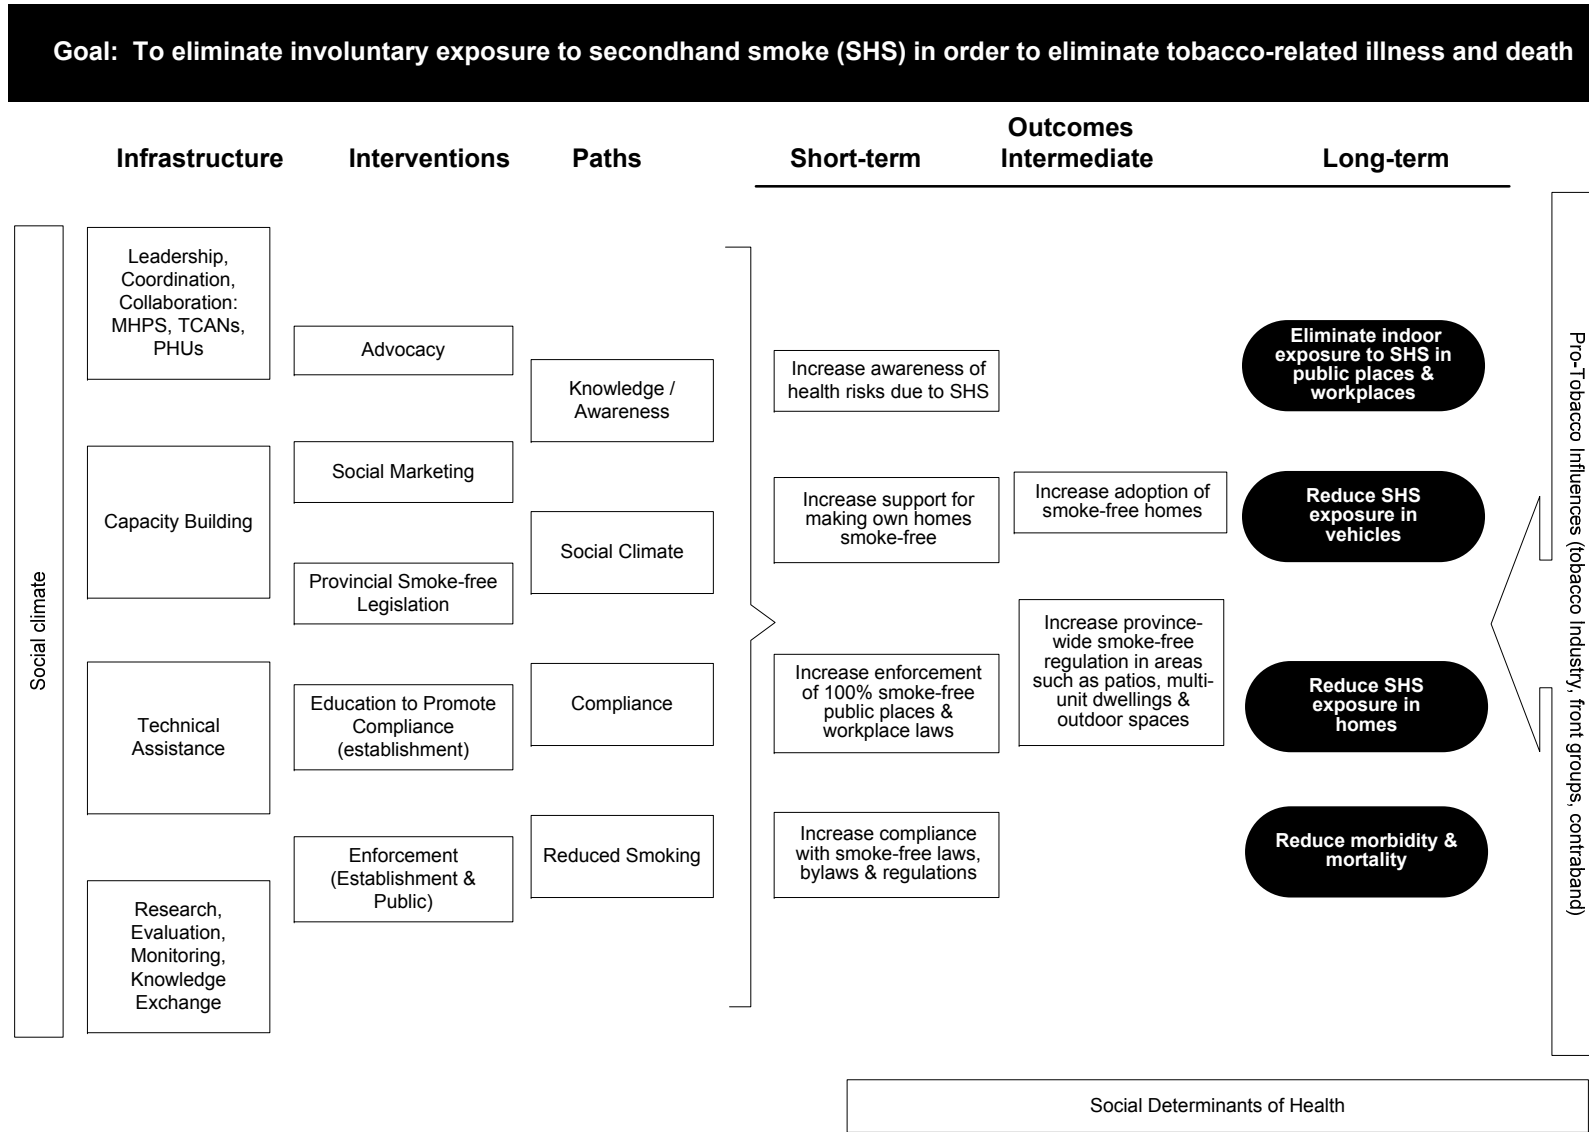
Goal: To eliminate involuntary exposure to secondhand smoke (SHS) in order to eliminate tobacco-related illness and death

Infrastructure

Interventions

Paths

Outcomes

Short-term

Intermediate

Long-term

Social climate

Leadership, Coordination, Collaboration: MHPS, TCANs, PHUs

Capacity Building

Technical Assistance

Research, Evaluation, Monitoring, Knowledge Exchange

Advocacy

Social Marketing

Provincial Smoke-free Legislation

Education to Promote Compliance (establishment)

Enforcement (Establishment & Public)

Knowledge / Awareness

Social Climate

Compliance

Reduced Smoking

Increase awareness of health risks due to SHS

Increase support for making own homes smoke-free

Increase enforcement of 100% smoke-free public places & workplace laws

Increase compliance with smoke-free laws, bylaws & regulations

Increase adoption of smoke-free homes

Increase province-wide smoke-free regulation in areas such as patios, multi-unit dwellings & outdoor spaces

Eliminate indoor exposure to SHS in public places & workplaces

Reduce SHS exposure in vehicles

Reduce SHS exposure in homes

Reduce morbidity & mortality

Pro-Tobacco Influences (tobacco Industry, front groups, contraband)

Social Determinants of Health